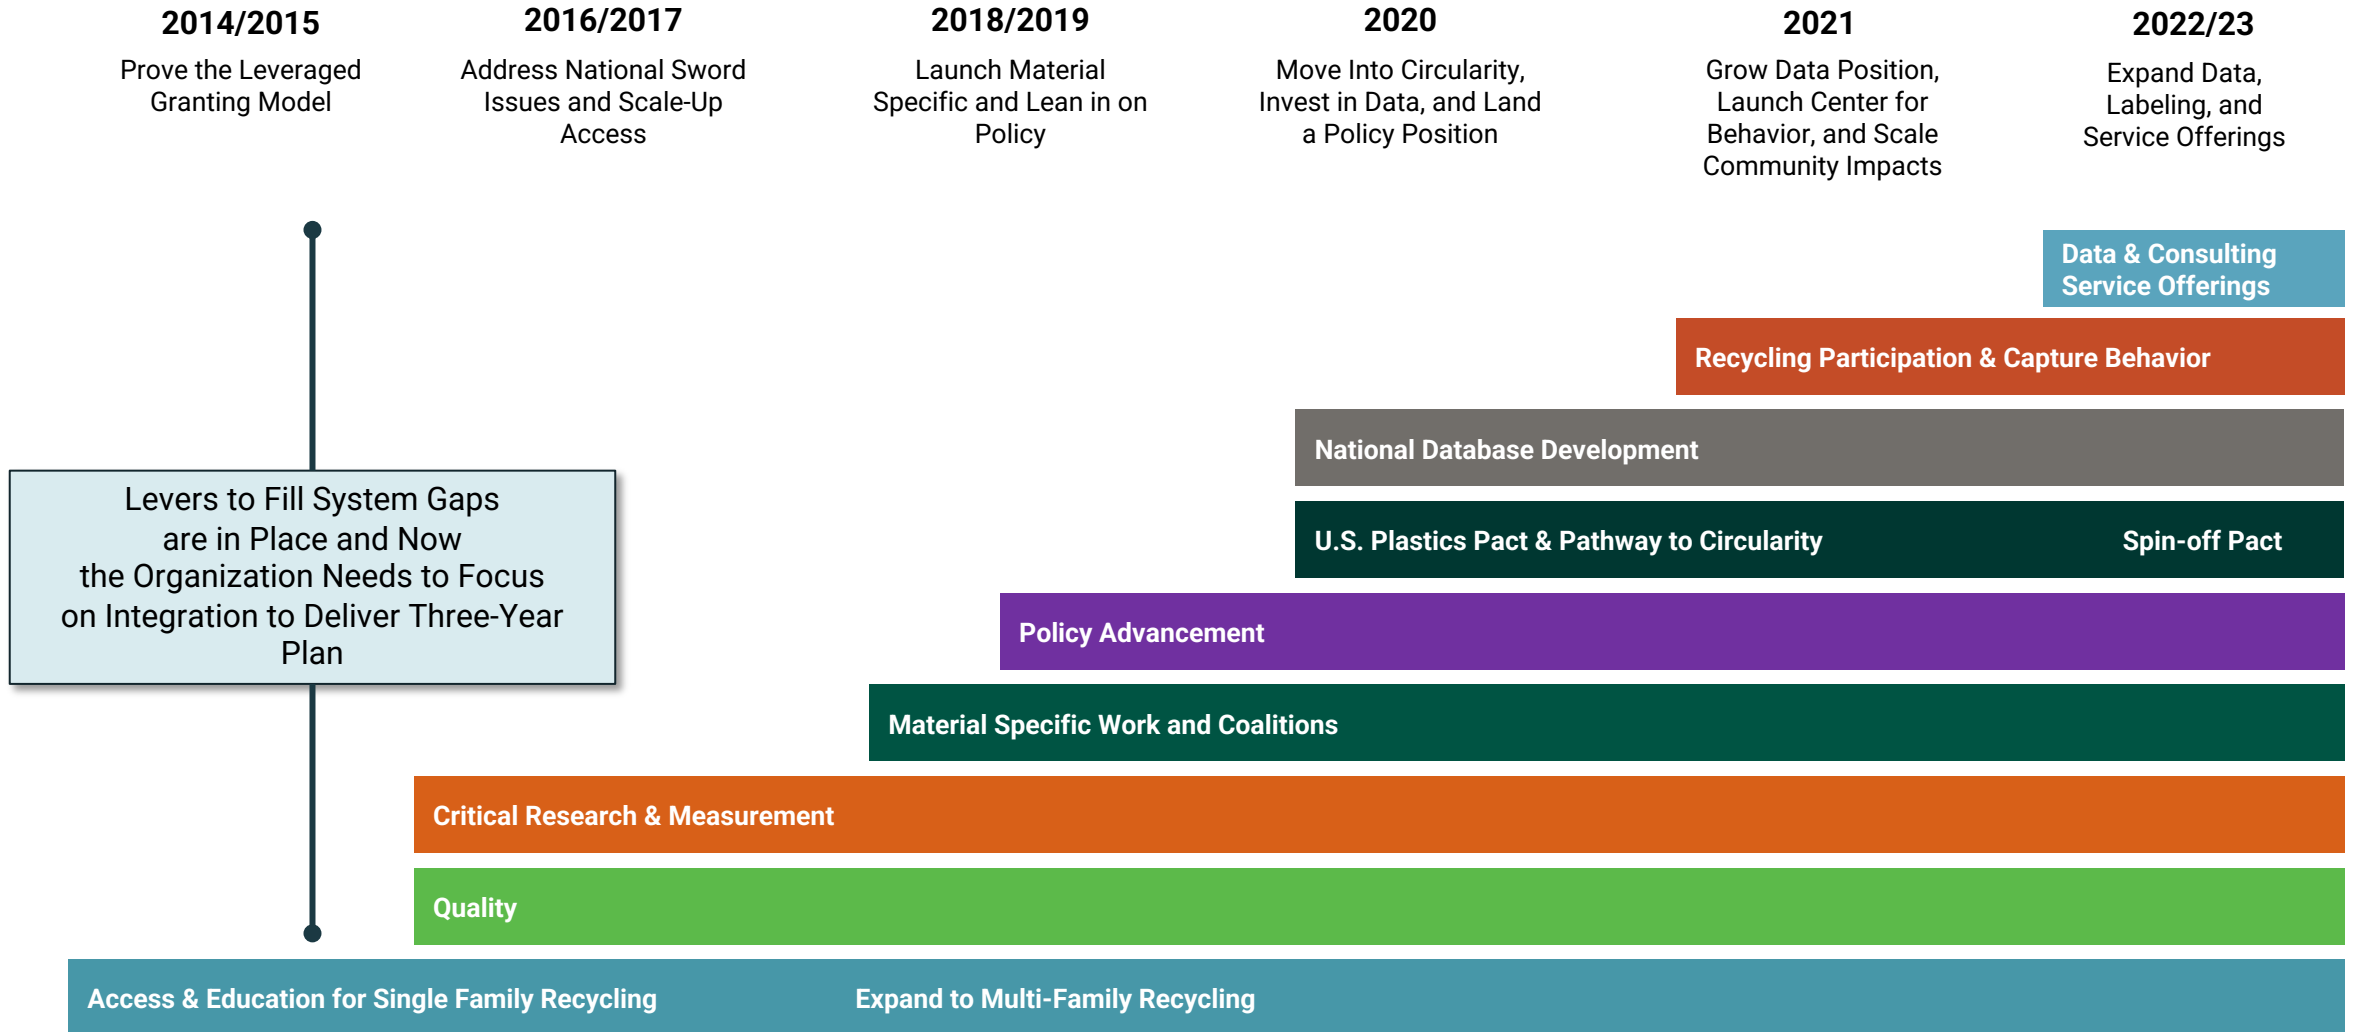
2014/2015
Prove the Leveraged Granting Model

2016/2017
Address National Sword Issues and Scale-Up Access

2018/2019
Launch Material Specific and Lean in on Policy

2020
Move Into Circularity, Invest in Data, and Land a Policy Position

2021
Grow Data Position, Launch Center for Behavior, and Scale Community Impacts

2022/23
Expand Data, Labeling, and Service Offerings

Data & Consulting Service Offerings

Recycling Participation & Capture Behavior

National Database Development

U.S. Plastics Pact & Pathway to Circularity

Spin-off Pact

Levers to Fill System Gaps are in Place and Now the Organization Needs to Focus on Integration to Deliver Three-Year Plan

Policy Advancement

Material Specific Work and Coalitions

Critical Research & Measurement

Quality

Access & Education for Single Family Recycling

Expand to Multi-Family Recycling